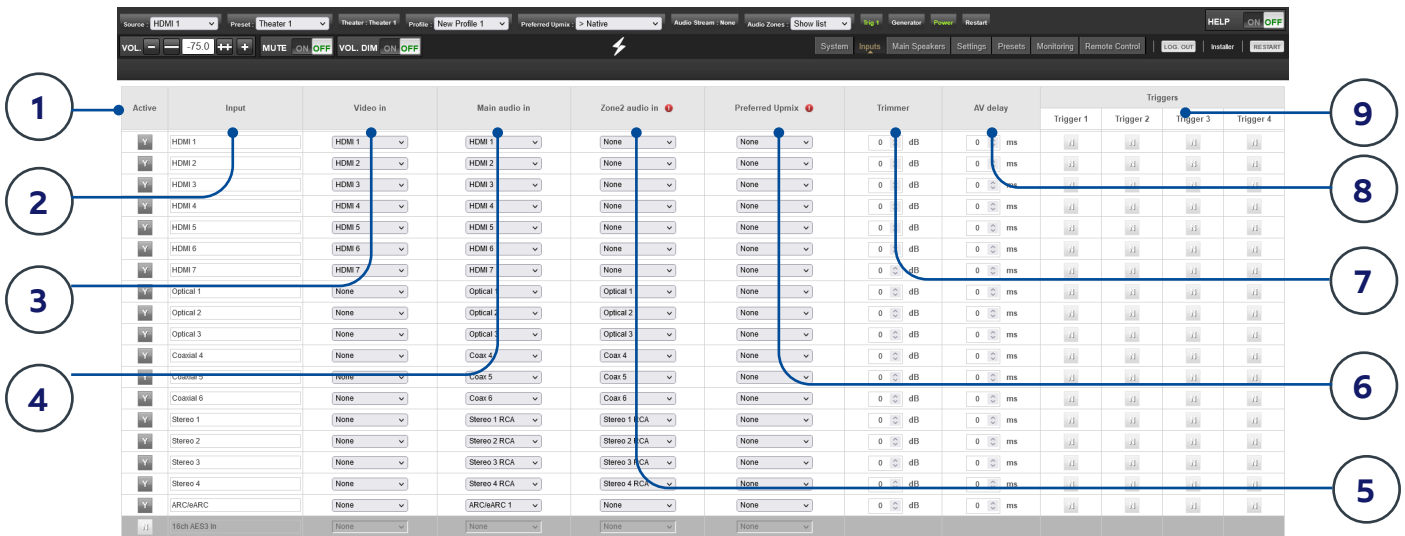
Source : HDMI 1 Preset : Theater 1 Theater : Theater 1 Profile : New Profile 1 Preferred Upmix : > Native Audio Stream : None Audio Zones : Show list Trig 1 Generator Power Restart HELP ON OFF

VOL. − — -75.0 ++ + MUTE ON OFF VOL. DIM ON OFF

System Inputs Main Speakers Settings Presets Monitoring Remote Control LOG. OUT Installer RESTART

| Active | Input | Video in | Main audio in | Zone2 audio in | Preferred Upmix | Trimmer | AV delay | Trigger 1 | Trigger 2 | Trigger 3 | Trigger 4 |
|---|---|---|---|---|---|---|---|---|---|---|---|
| Y | HDMI 1 | HDMI 1 | HDMI 1 | None | None | 0 dB | 0 ms | | | | |
| Y | HDMI 2 | HDMI 2 | HDMI 2 | None | None | 0 dB | 0 ms | | | | |
| Y | HDMI 3 | HDMI 3 | HDMI 3 | None | None | 0 dB | 0 ms | | | | |
| Y | HDMI 4 | HDMI 4 | HDMI 4 | None | None | 0 dB | 0 ms | | | | |
| Y | HDMI 5 | HDMI 5 | HDMI 5 | None | None | 0 dB | 0 ms | | | | |
| Y | HDMI 6 | HDMI 6 | HDMI 6 | None | None | 0 dB | 0 ms | | | | |
| Y | HDMI 7 | HDMI 7 | HDMI 7 | None | None | 0 dB | 0 ms | | | | |
| Y | Optical 1 | None | Optical 1 | Optical 1 | None | 0 dB | 0 ms | | | | |
| Y | Optical 2 | None | Optical 2 | Optical 2 | None | 0 dB | 0 ms | | | | |
| Y | Optical 3 | None | Optical 3 | Optical 3 | None | 0 dB | 0 ms | | | | |
| Y | Coaxial 4 | None | Coax 4 | Coax 4 | None | 0 dB | 0 ms | | | | |
| Y | Coaxial 5 | None | Coax 5 | Coax 5 | None | 0 dB | 0 ms | | | | |
| Y | Coaxial 6 | None | Coax 6 | Coax 6 | None | 0 dB | 0 ms | | | | |
| Y | Stereo 1 | None | Stereo 1 RCA | Stereo 1 RCA | None | 0 dB | 0 ms | | | | |
| Y | Stereo 2 | None | Stereo 2 RCA | Stereo 2 RCA | None | 0 dB | 0 ms | | | | |
| Y | Stereo 3 | None | Stereo 3 RCA | Stereo 3 RCA | None | 0 dB | 0 ms | | | | |
| Y | Stereo 4 | None | Stereo 4 RCA | Stereo 4 RCA | None | 0 dB | 0 ms | | | | |
| Y | ARC/eARC | None | ARC/eARC 1 | None | None | 0 dB | 0 ms | | | | |
| | 16ch AES3 In | None | None | None | None | | | | | | |

Triggers

1 2 3 4 5 6 7 8 9